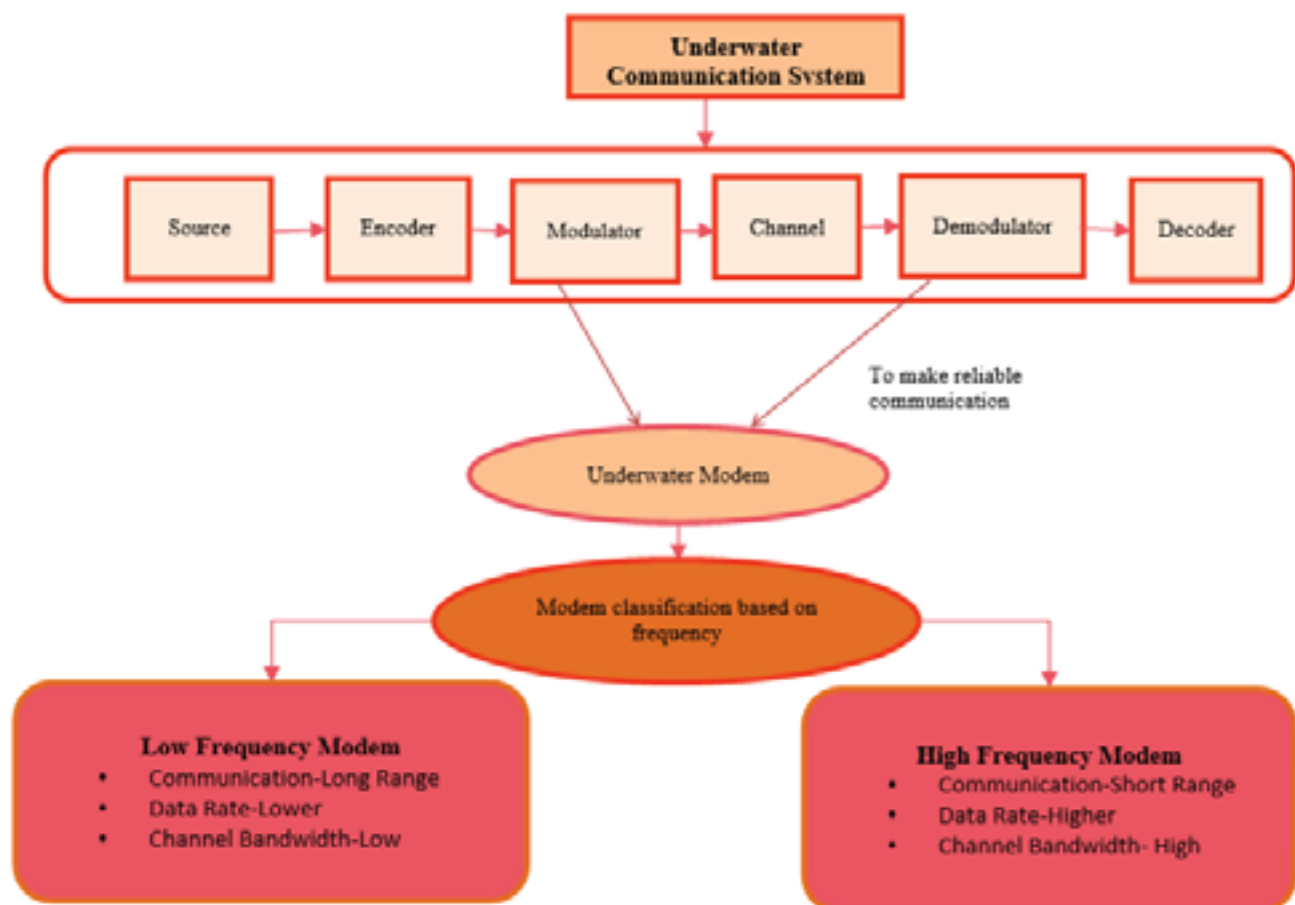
Underwater Communication Svstem

Source

Encoder

Modulator

Channel

Demodulator

Decoder

To make reliable communication

Underwater Modem

Modem classification based on frequency

Low Frequency Modem
- Communication-Long Range
- Data Rate-Lower
- Channel Bandwidth-Low

High Frequency Modem
- Communication-Short Range
- Data Rate-Higher
- Channel Bandwidth- High